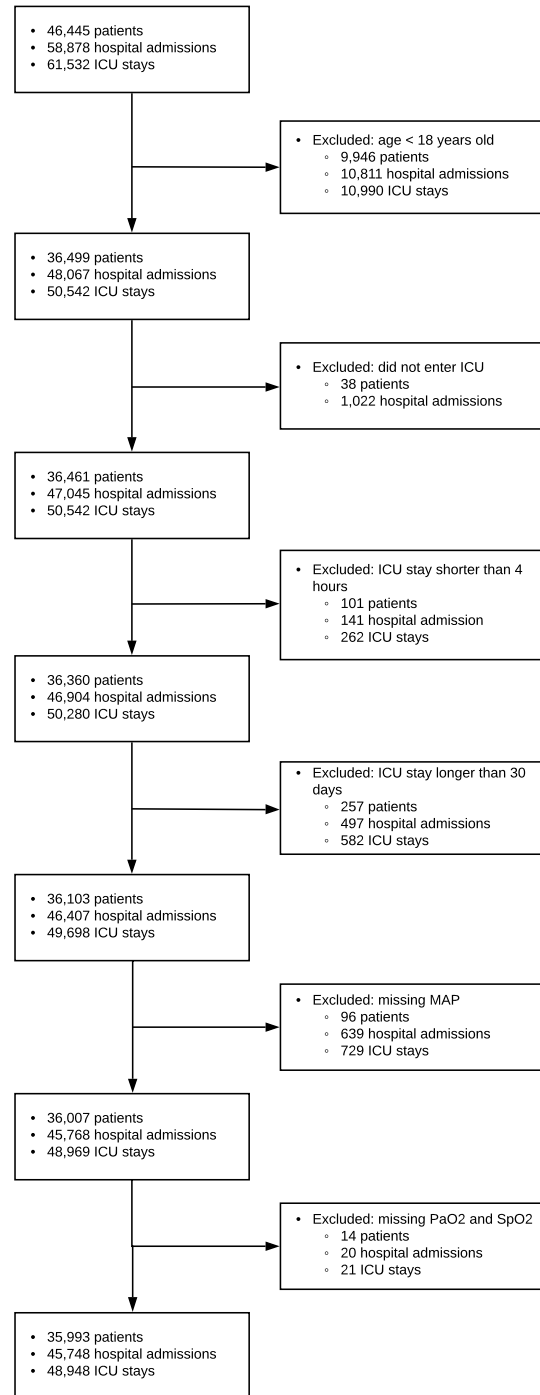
- 46,445 patients
- 58,878 hospital admissions
- 61,532 ICU stays

- Excluded: age < 18 years old
  - 9,946 patients
  - 10,811 hospital admissions
  - 10,990 ICU stays

- 36,499 patients
- 48,067 hospital admissions
- 50,542 ICU stays

- Excluded: did not enter ICU
  - 38 patients
  - 1,022 hospital admissions

- 36,461 patients
- 47,045 hospital admissions
- 50,542 ICU stays

- Excluded: ICU stay shorter than 4 hours
  - 101 patients
  - 141 hospital admission
  - 262 ICU stays

- 36,360 patients
- 46,904 hospital admissions
- 50,280 ICU stays

- Excluded: ICU stay longer than 30 days
  - 257 patients
  - 497 hospital admissions
  - 582 ICU stays

- 36,103 patients
- 46,407 hospital admissions
- 49,698 ICU stays

- Excluded: missing MAP
  - 96 patients
  - 639 hospital admissions
  - 729 ICU stays

- 36,007 patients
- 45,768 hospital admissions
- 48,969 ICU stays

- Excluded: missing PaO2 and SpO2
  - 14 patients
  - 20 hospital admissions
  - 21 ICU stays

- 35,993 patients
- 45,748 hospital admissions
- 48,948 ICU stays